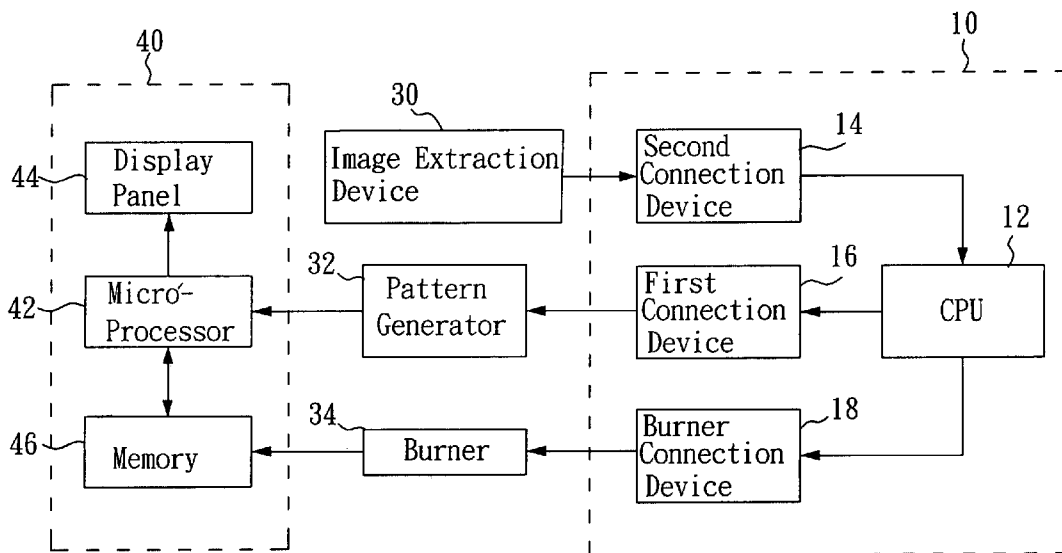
40

10

30

Image Extraction Device

Second Connection Device

14

12

44

Display Panel

32

Pattern Generator

16

First Connection Device

CPU

42

Micro-Processor

34

Burner

18

Burner Connection Device

46

Memory